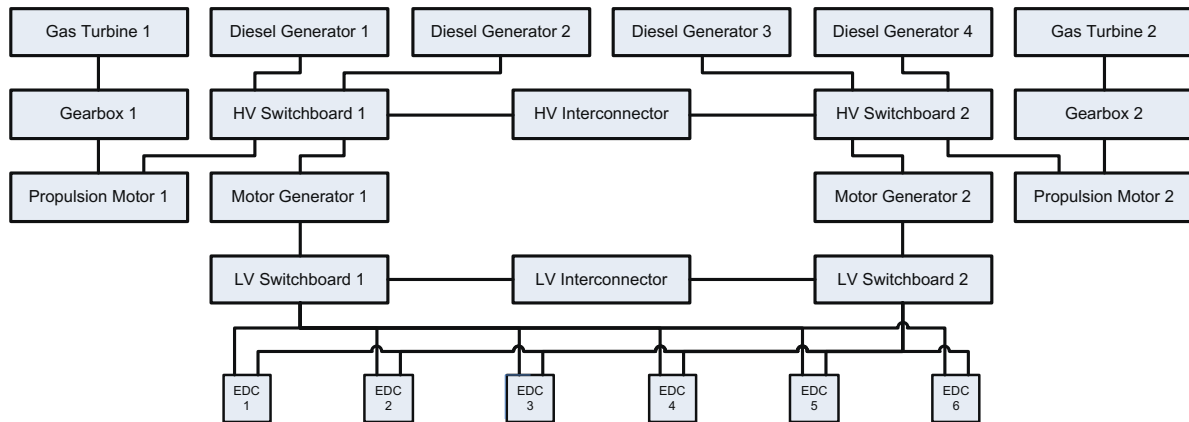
Gas Turbine 1

Diesel Generator 1

Diesel Generator 2

Diesel Generator 3

Diesel Generator 4

Gas Turbine 2

Gearbox 1

HV Switchboard 1

HV Interconnector

HV Switchboard 2

Gearbox 2

Propulsion Motor 1

Motor Generator 1

Motor Generator 2

Propulsion Motor 2

LV Switchboard 1

LV Interconnector

LV Switchboard 2

EDC 1

EDC 2

EDC 3

EDC 4

EDC 5

EDC 6